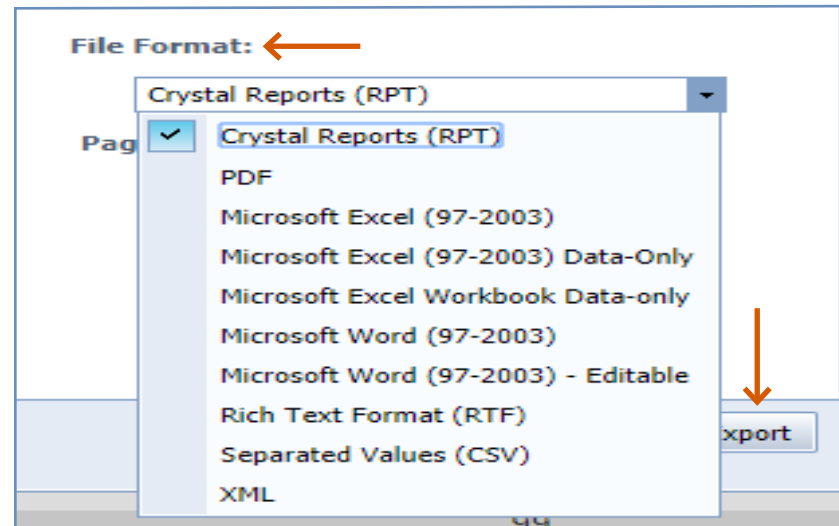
File Format:

Crystal Reports (RPT)

Pag

Crystal Reports (RPT)
PDF
Microsoft Excel (97-2003)
Microsoft Excel (97-2003) Data-Only
Microsoft Excel Workbook Data-only
Microsoft Word (97-2003)
Microsoft Word (97-2003) - Editable
Rich Text Format (RTF)
Separated Values (CSV)
XML

xport